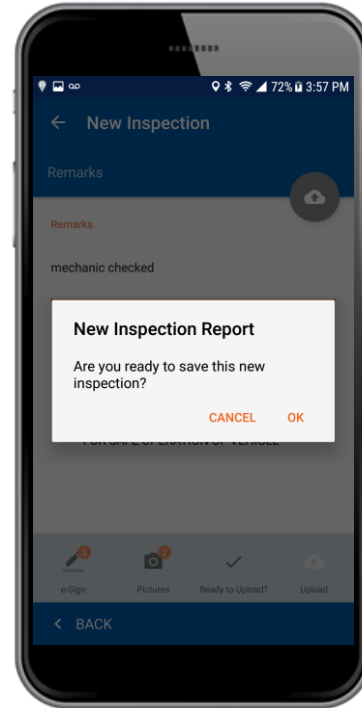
72% 3:57 PM

New Inspection

Remarks

Remarks

mechanic checked

New Inspection Report

Are you ready to save this new inspection?

CANCEL OK

FOR SAFE OPERATION OF VEHICLE

e-Sign Pictures Ready to Upload? Upload

BACK